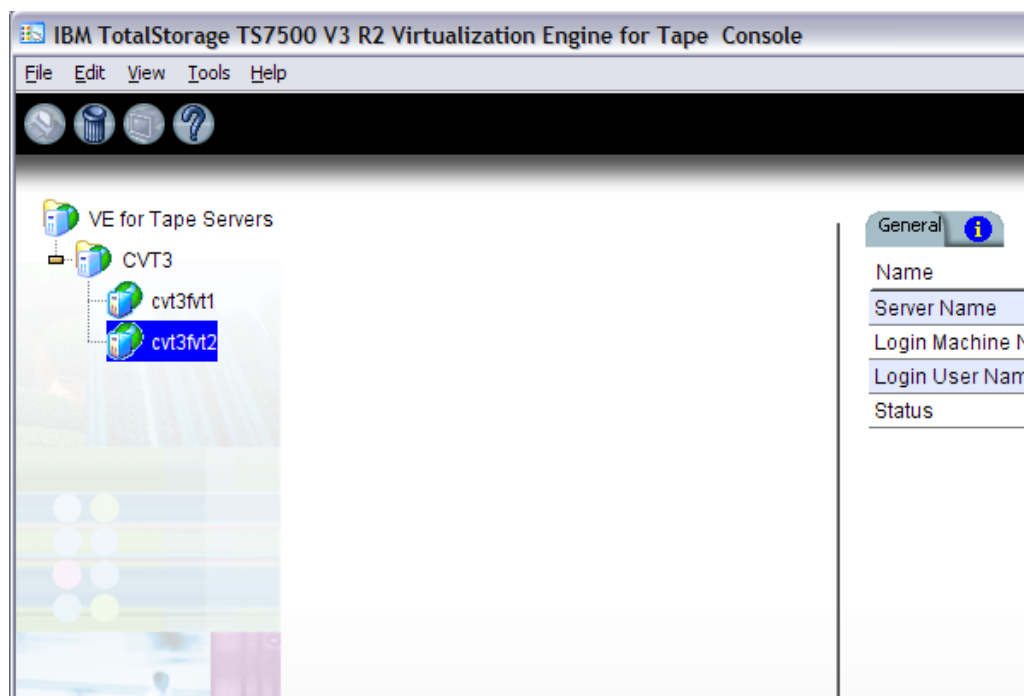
IBM TotalStorage TS7500 V3 R2 Virtualization Engine for Tape Console

File Edit View Tools Help

VE for Tape Servers
CVT3
cvt3fvt1
cvt3fvt2

General

| Name |
|---|
| Server Name |
| Login Machine N |
| Login User Nam |
| Status |